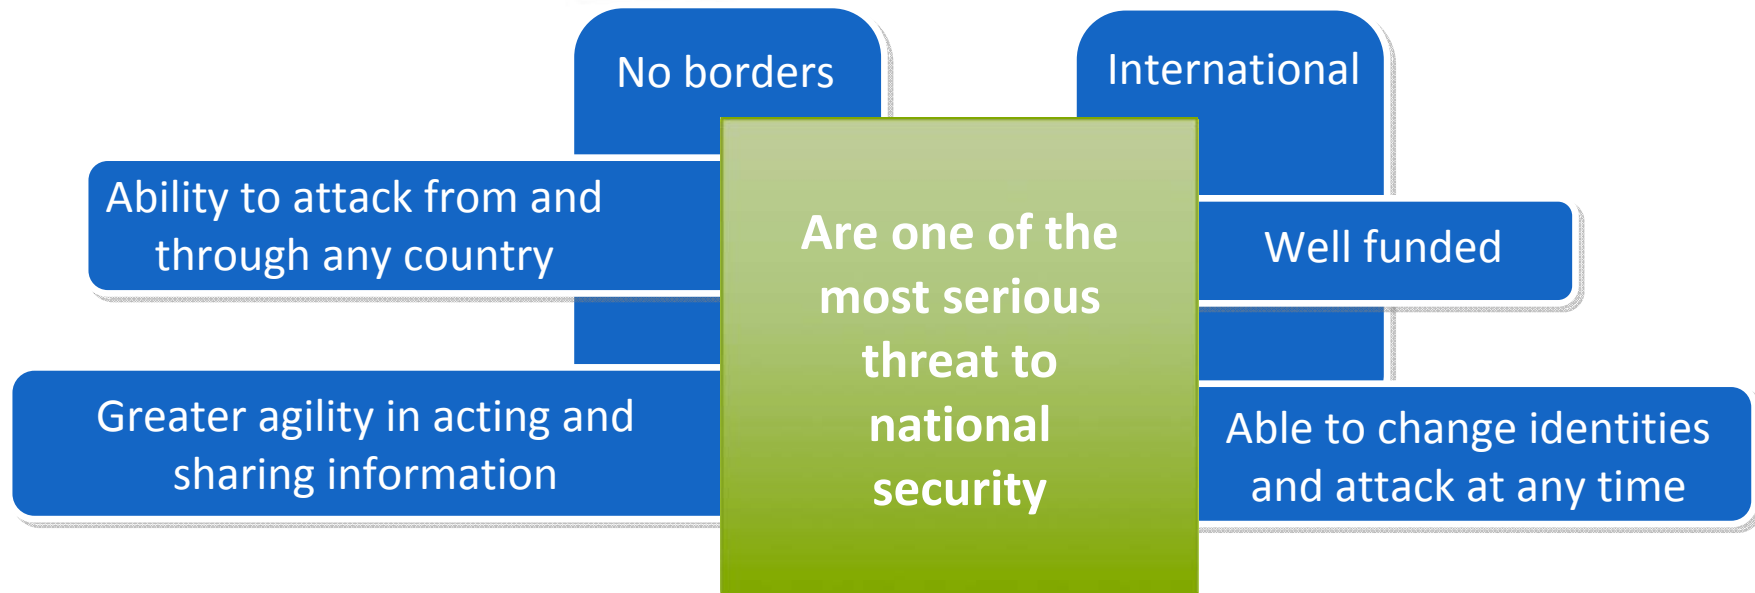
No borders

International

Ability to attack from and through any country

Are one of the most serious threat to national security

Well funded

Greater agility in acting and sharing information

Able to change identities and attack at any time